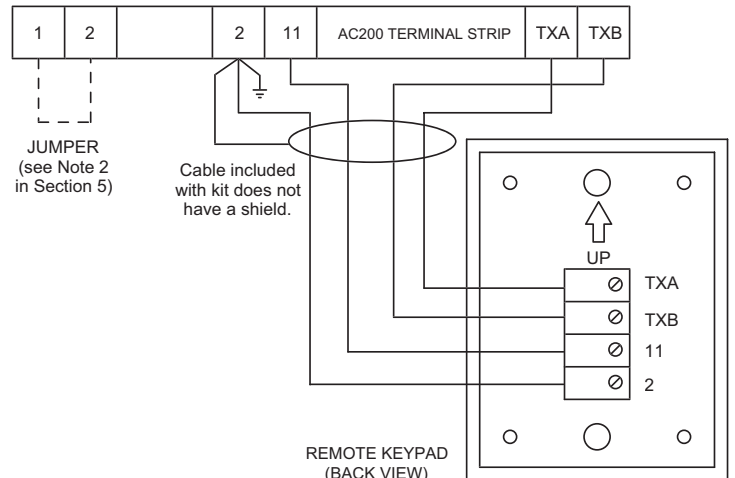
| 1 | 2 |  | 2 | 11 | AC200 TERMINAL STRIP | TXA | TXB |
|---|---|---|---|---|---|---|---|

JUMPER (see Note 2 in Section 5)

Cable included with kit does not have a shield.

UP

TXA

TXB

11

2

REMOTE KEYPAD (BACK VIEW)